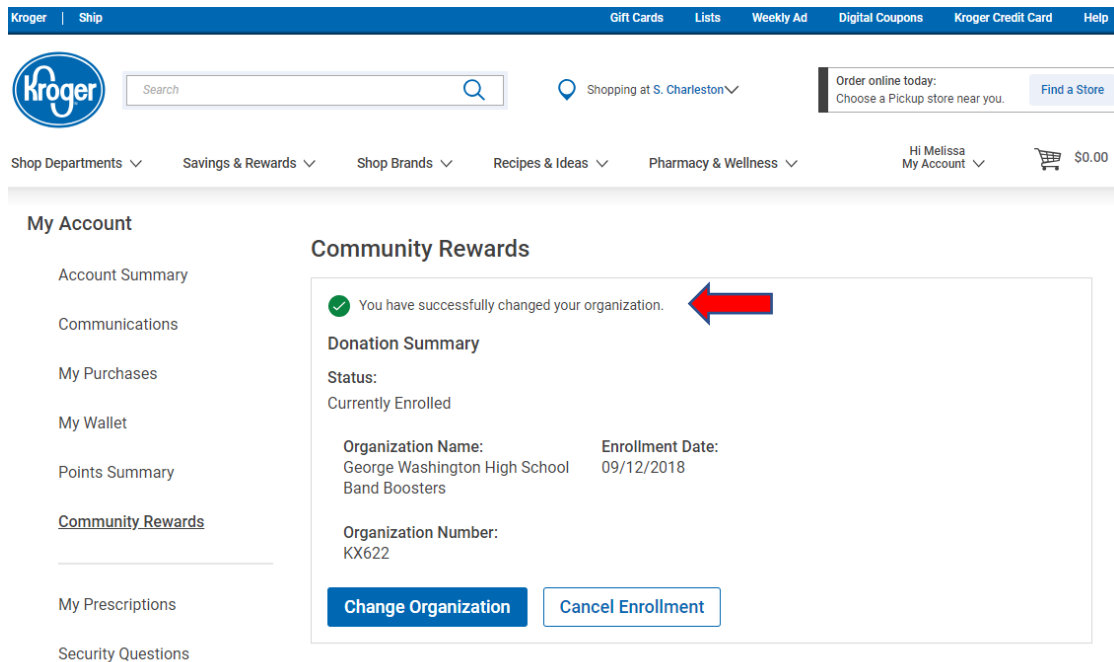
Kroger | Ship

Gift Cards Lists Weekly Ad Digital Coupons Kroger Credit Card Help

Kroger

Search

Shopping at S. Charleston

Order online today:
Choose a Pickup store near you.

Find a Store

Shop Departments Savings & Rewards Shop Brands Recipes & Ideas Pharmacy & Wellness

Hi Melissa
My Account

$0.00

My Account

Account Summary

Communications

My Purchases

My Wallet

Points Summary

Community Rewards

My Prescriptions

Security Questions

Community Rewards

You have successfully changed your organization.

Donation Summary

Status:
Currently Enrolled

Organization Name:
George Washington High School Band Boosters

Enrollment Date:
09/12/2018

Organization Number:
KX622

Change Organization

Cancel Enrollment